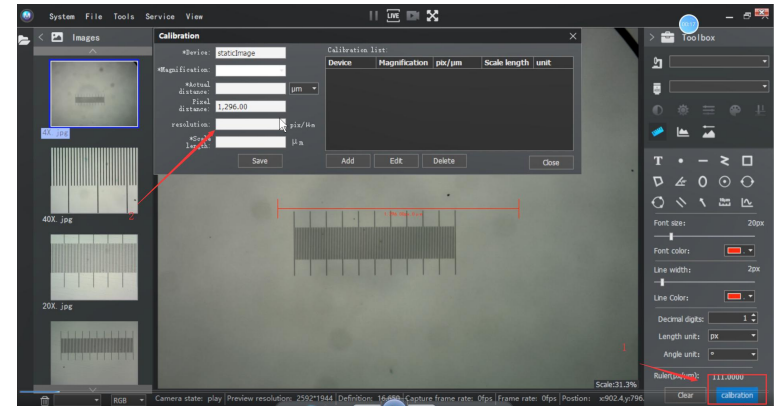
System File Tools Service View

Images

4X. jpg

40X. jpg

20X. jpg

Calibration

*Device: staticImage

*Magnification:

*Actual distance: μm

Pixel distance: 1,296.00

resolution: pix/μm

*Scale length: μm

Save

Calibration list

| Device | Magnification | pix/μm | Scale length | unit |
|---|---|---|---|---|

Add Edit Delete Close

2

Toolbox

Font size: 20px

Font color:

Line width: 2px

Line Color:

Decimal digits: 1

Length unit: px

Angle unit: °

1

Ruler(px/μm): 111.0000

Clear calibration

Scale:31.3%

RGB Camera state: play Preview resolution: 2592*1944 Definition: 16.680 Capture frame rate: 0fps Frame rate: 0fps Position: x:902,4,y:796.